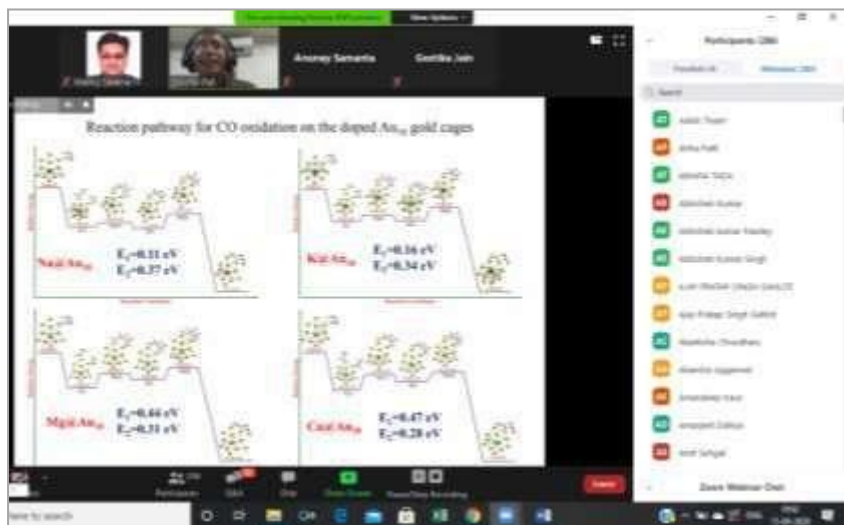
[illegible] View Options

Anamay Samanta

Geetika Jain

Participants (386)

Panelists (4)

Attendees (382)

Search

Aakash Thakur

Aditya Patel

Abhishek Kumar

Abhishek Kumar Pandey

Abhishek Kumar Singh

Ajay Pratap Singh Rathod

Akanksha Choudhary

Amandeep Kaur

Amanpreet Kaur

Amit Sehgal

Zoom Webinar Chat

Reaction pathway for CO oxidation on the doped $Au_{16}$ gold cages

Na@$Au_{16}$ $E_1$=0.31 eV $E_2$=0.37 eV

K@$Au_{16}$ $E_1$=0.16 eV $E_2$=0.34 eV

Mg@$Au_{16}$ $E_1$=0.44 eV $E_2$=0.31 eV

Ca@$Au_{16}$ $E_1$=0.47 eV $E_2$=0.28 eV

Participants

Q&A

Chat

Share Screen

Pause/Stop Recording

Leave

Type here to search